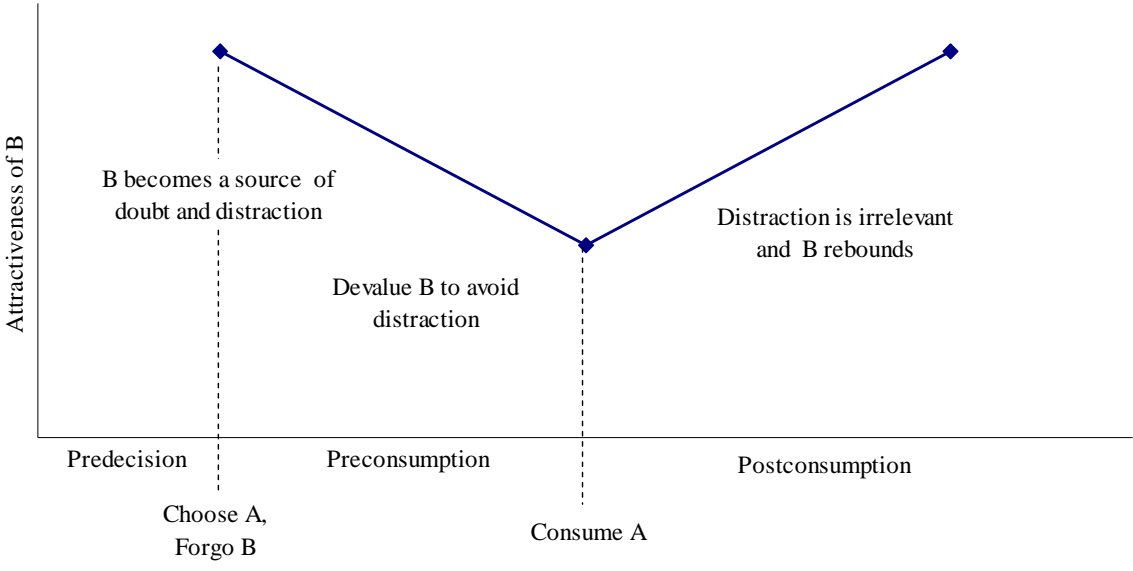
Attractiveness of B

B becomes a source of doubt and distraction

Devalue B to avoid distraction

Distraction is irrelevant and B rebounds

Predecision

Preconsumption

Postconsumption

Choose A, Forgo B

Consume A